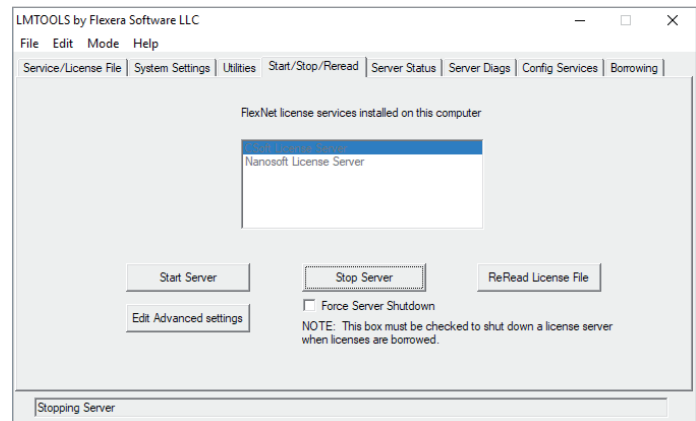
LMTOOLS by Flexera Software LLC

File Edit Mode Help

Service/License File | System Settings | Utilities | Start/Stop/Reread | Server Status | Server Diags | Config Services | Borrowing

FlexNet license services installed on this computer

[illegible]
Nanosoft License Server

Start Server

Stop Server

ReRead License File

Force Server Shutdown

Edit Advanced settings

NOTE: This box must be checked to shut down a license server when licenses are borrowed.

Stopping Server